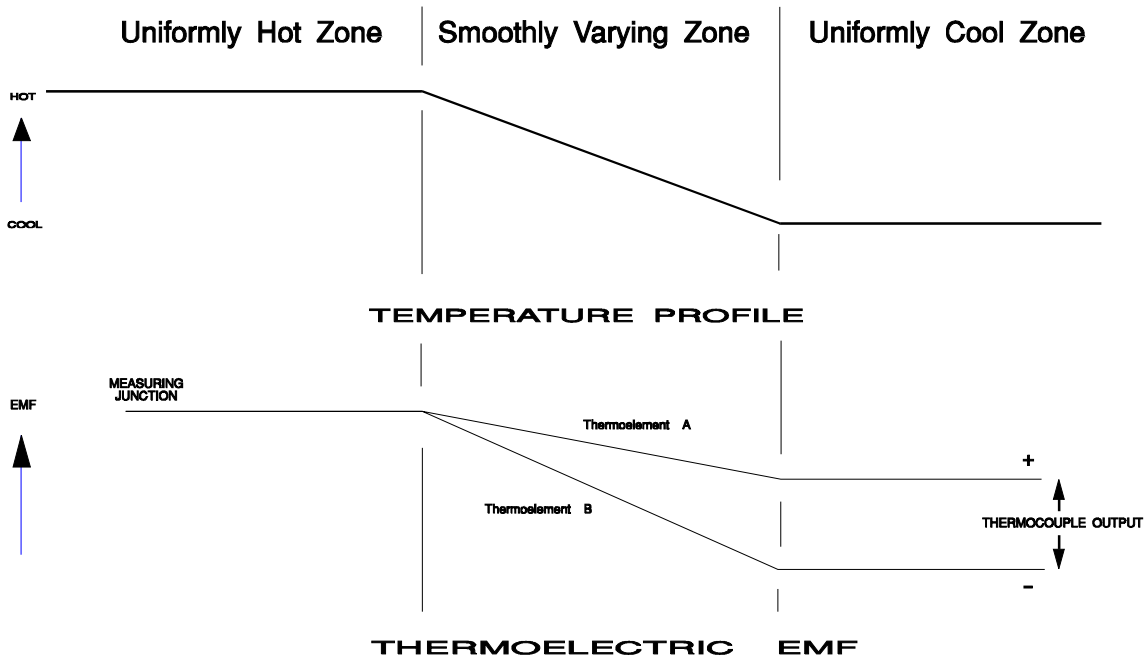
Uniformly Hot Zone

Smoothly Varying Zone

Uniformly Cool Zone

HOT

COOL

TEMPERATURE PROFILE

EMF

MEASURING JUNCTION

Thermoelement A

Thermoelement B

+

THERMOCOUPLE OUTPUT

-

THERMOELECTRIC EMF